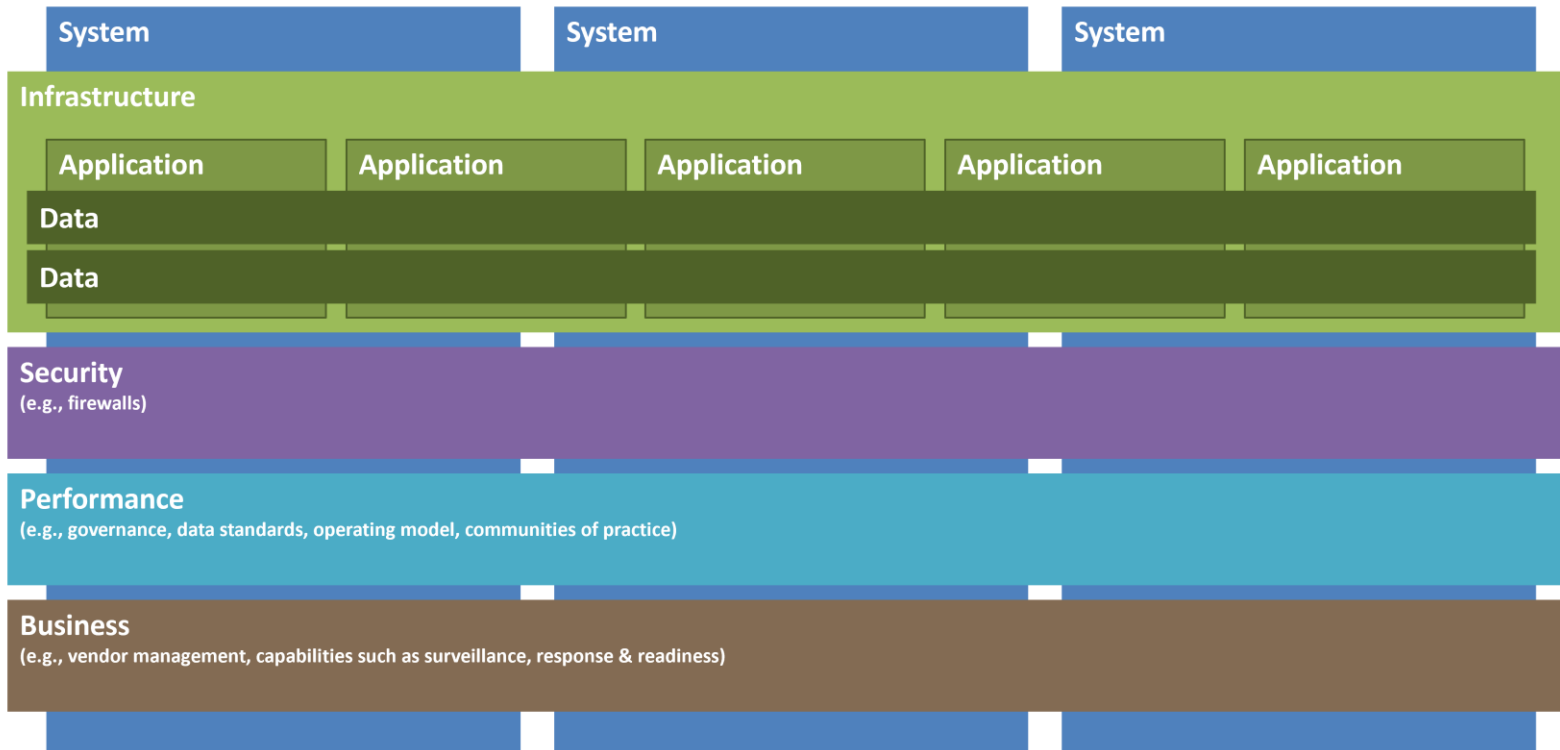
System

System

System

Infrastructure

Application

Application

Application

Application

Application

Data

Data

Security
(e.g., firewalls)

Performance
(e.g., governance, data standards, operating model, communities of practice)

Business
(e.g., vendor management, capabilities such as surveillance, response & readiness)